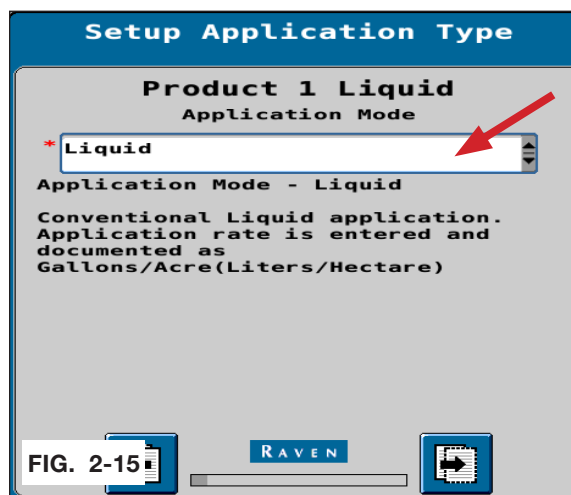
Setup Application Type

Product 1 Liquid
Application Mode

* Liquid

Application Mode - Liquid

Conventional Liquid application. Application rate is entered and documented as Gallons/Acre(Liters/Hectare)

FIG. 2-15

RAVEN